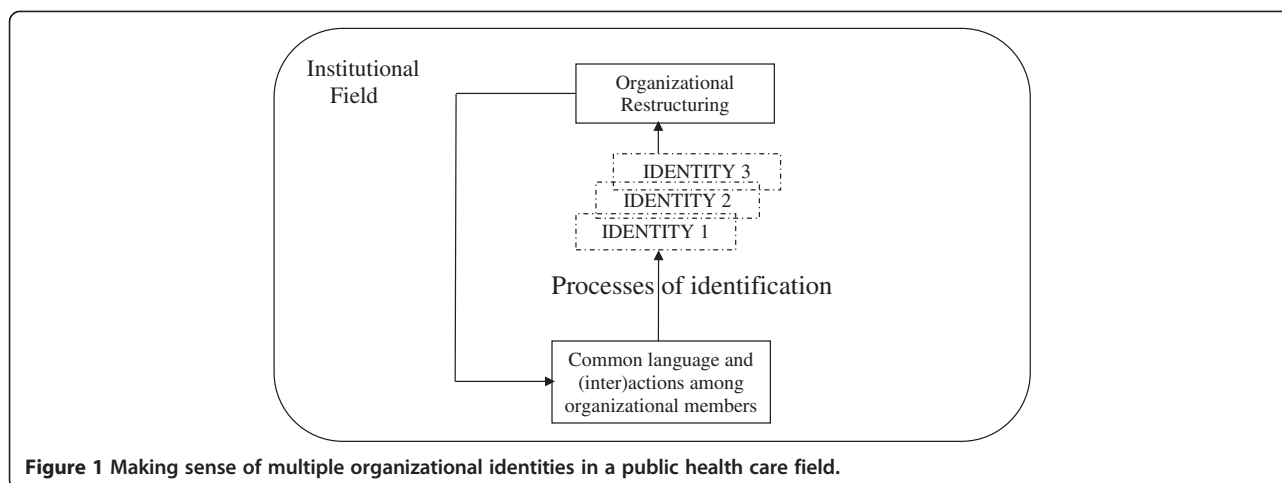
Institutional Field

Organizational Restructuring

IDENTITY 3

IDENTITY 2

IDENTITY 1

Processes of identification

Common language and (inter)actions among organizational members

**Figure 1 Making sense of multiple organizational identities in a public health care field.**